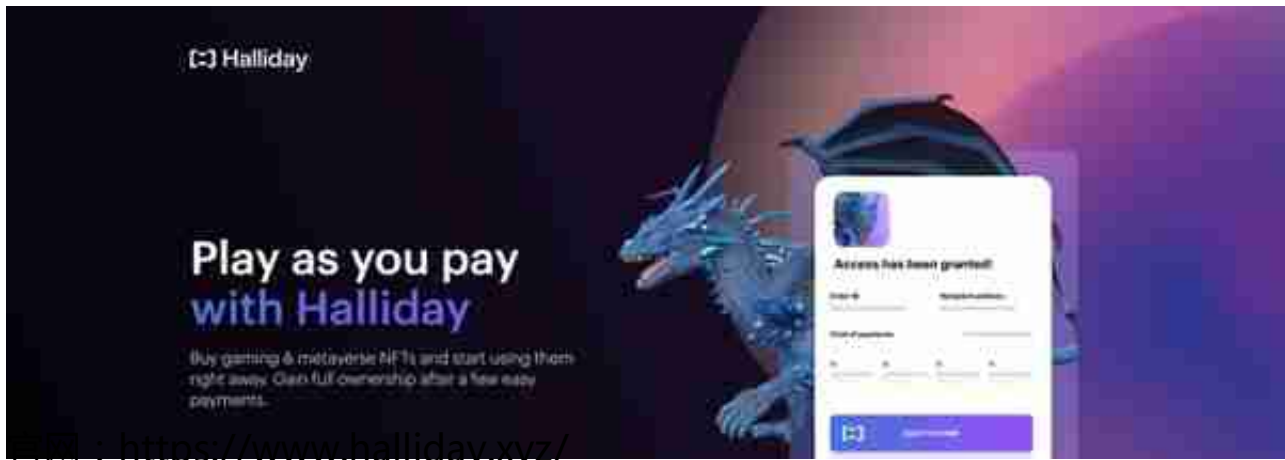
Halliday

Play as you pay with Halliday

Buy gaming & metaverse NFTs and start using them right away. Gain full ownership after a few easy payments.

Access has been granted!

Order ID

Receipt address

Total of payments

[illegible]

官网：https://www.halliday.xyz/